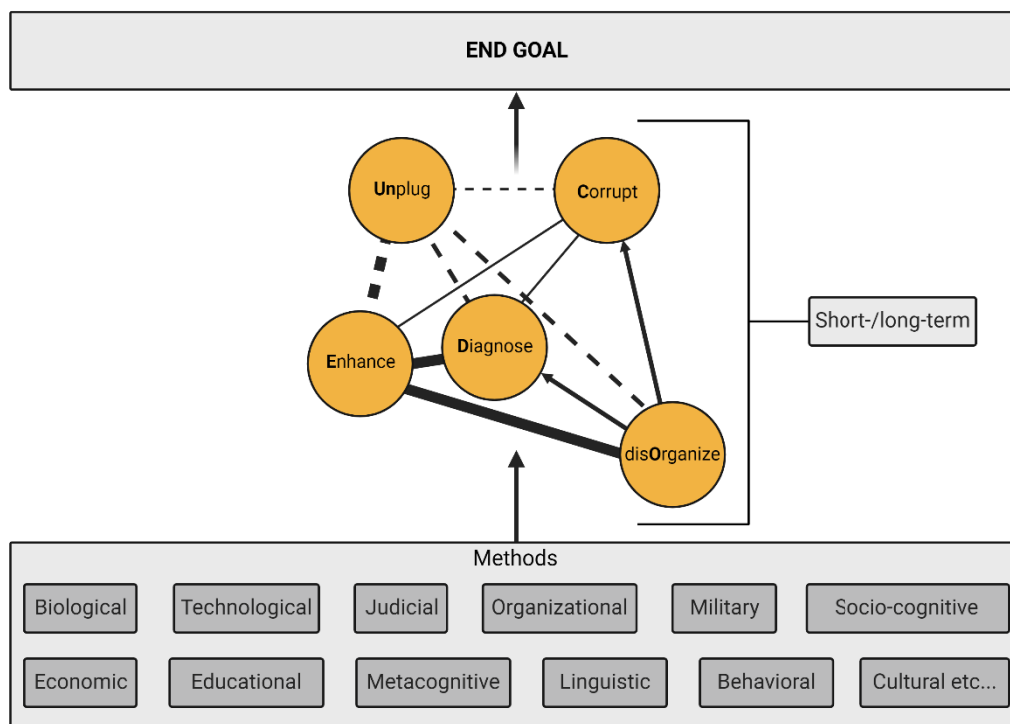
END GOAL

Unplug

Corrupt

Enhance

Diagnose

disOrganize

Short-/long-term

Methods

Biological

Technological

Judicial

Organizational

Military

Socio-cognitive

Economic

Educational

Metacognitive

Linguistic

Behavioral

Cultural etc...